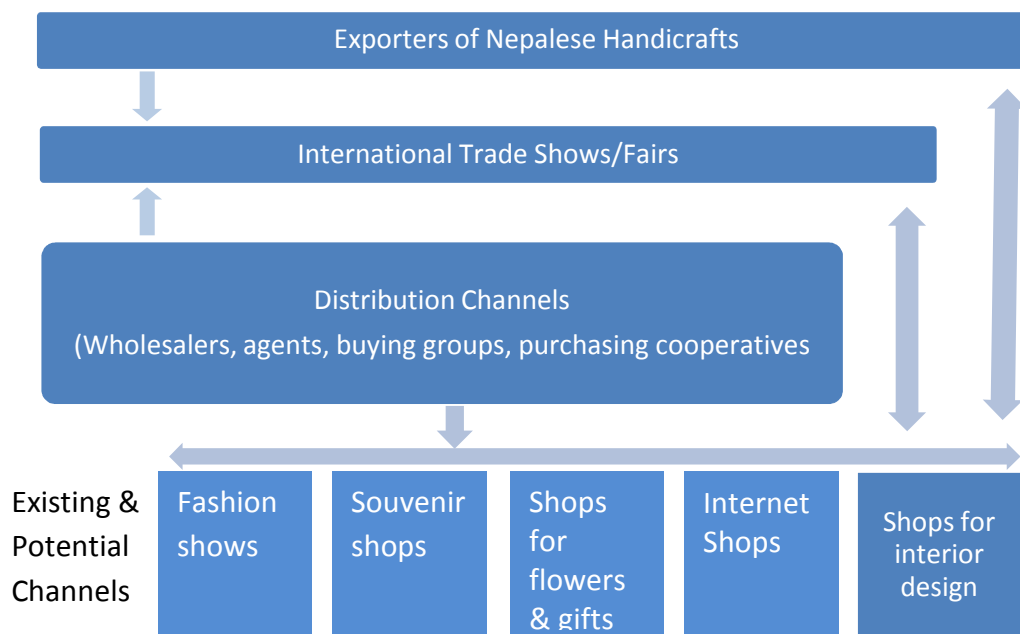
Exporters of Nepalese Handicrafts

International Trade Shows/Fairs

Distribution Channels
(Wholesalers, agents, buying groups, purchasing cooperatives

Existing & Potential Channels

Fashion shows

Souvenir shops

Shops for flowers & gifts

Internet Shops

Shops for interior design